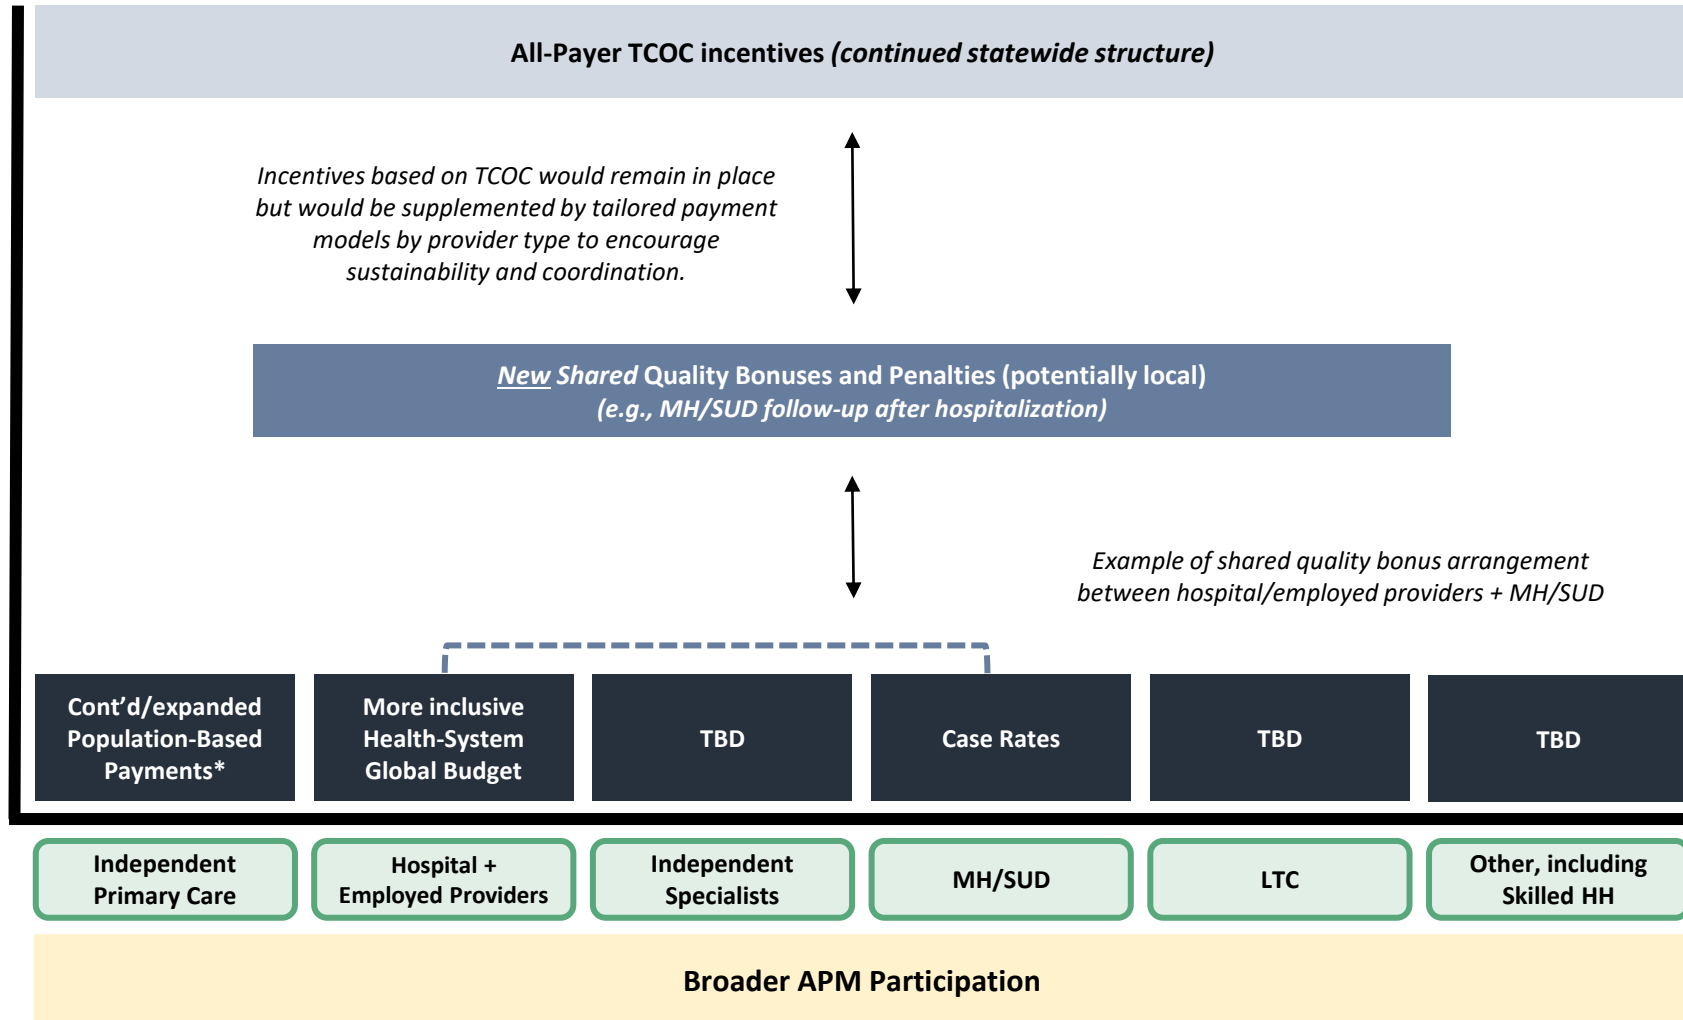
All-Payer TCOC incentives *(continued statewide structure)*

*Incentives based on TCOC would remain in place but would be supplemented by tailored payment models by provider type to encourage sustainability and coordination.*

*New Shared* Quality Bonuses and Penalties (potentially local)
*(e.g., MH/SUD follow-up after hospitalization)*

*Example of shared quality bonus arrangement between hospital/employed providers + MH/SUD*

Cont'd/expanded Population-Based Payments*

More inclusive Health-System Global Budget

TBD

Case Rates

TBD

TBD

Independent Primary Care

Hospital + Employed Providers

Independent Specialists

MH/SUD

LTC

Other, including Skilled HH

Broader APM Participation